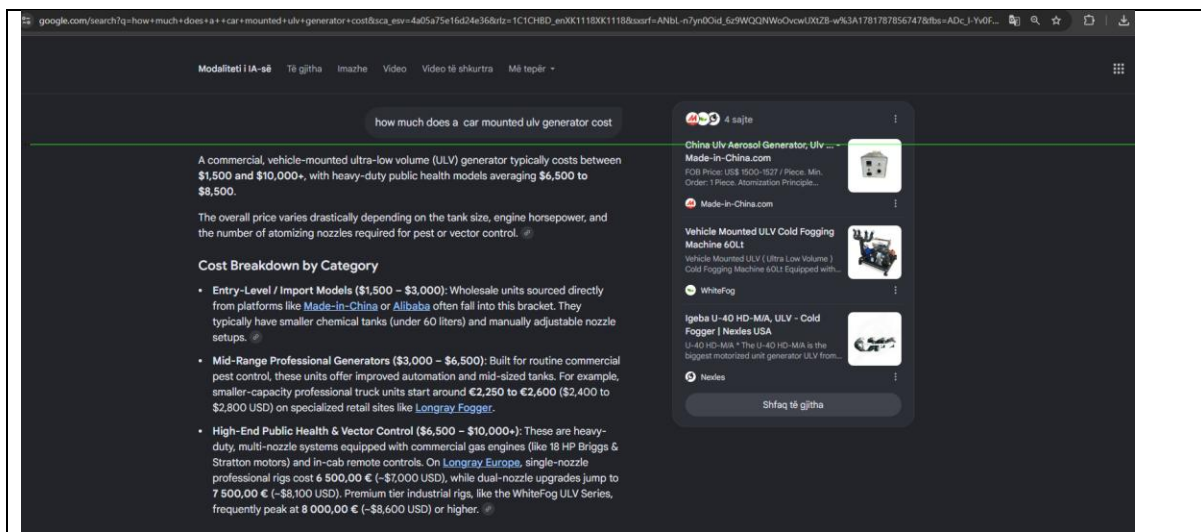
google.com/search?q=how+much+does+a++car+mounted+ulv+generator+cost&sca_esv=4a05a75e16d24e36&rlz=1C1CHBD_enXK1118XK1118&sxsrf=ANbL-n7yn0Oid_6z9WQQNWoOvcwUXtZB-w%3A1781787856747&fbs=ADc_l-Yv0F...

Modaliteti i IA-së   Të gjitha   Imazhe   Video   Video të shkurtra   Më tepër

how much does a  car mounted ulv generator cost

A commercial, vehicle-mounted ultra-low volume (ULV) generator typically costs between **$1,500 and $10,000+**, with heavy-duty public health models averaging **$6,500 to $8,500**.

The overall price varies drastically depending on the tank size, engine horsepower, and the number of atomizing nozzles required for pest or vector control.

Cost Breakdown by Category

- **Entry-Level / Import Models ($1,500 – $3,000)**: Wholesale units sourced directly from platforms like Made-in-China or Alibaba often fall into this bracket. They typically have smaller chemical tanks (under 60 liters) and manually adjustable nozzle setups.
- **Mid-Range Professional Generators ($3,000 – $6,500)**: Built for routine commercial pest control, these units offer improved automation and mid-sized tanks. For example, smaller-capacity professional truck units start around **€2,250 to €2,600** ($2,400 to $2,800 USD) on specialized retail sites like Longray Fogger.
- **High-End Public Health & Vector Control ($6,500 – $10,000+)**: These are heavy-duty, multi-nozzle systems equipped with commercial gas engines (like 18 HP Briggs & Stratton motors) and in-cab remote controls. On Longray Europe, single-nozzle professional rigs cost **6 500,00 €** (~$7,000 USD), while dual-nozzle upgrades jump to **7 500,00 €** (~$8,100 USD). Premium tier industrial rigs, like the WhiteFog ULV Series, frequently peak at **8 000,00 €** (~$8,600 USD) or higher.

4 sajte

China Ulv Aerosol Generator, Ulv ... - Made-in-China.com
FOB Price: US$ 1500-1527 / Piece. Min. Order: 1 Piece. Atomization Principle...
Made-in-China.com

Vehicle Mounted ULV Cold Fogging Machine 60Lt
Vehicle Mounted ULV ( Ultra Low Volume ) Cold Fogging Machine 60Lt Equipped with...
WhiteFog

Igeba U-40 HD-M/A, ULV - Cold Fogger | Nexles USA
U-40 HD-M/A * The U-40 HD-M/A is the biggest motorized unit generator ULV from...
Nexles

Shfaq të gjitha